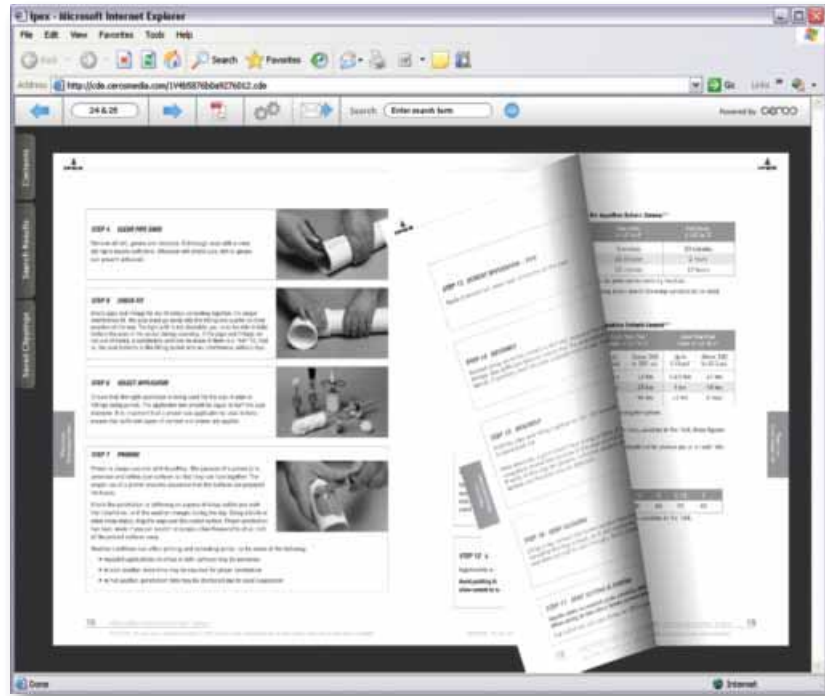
Ipex - Microsoft Internet Explorer

File Edit View Favorites Tools Help

Back Search Favorites

Address http://cde.ceros media.com/1V4b5876bba9276012.cde

Go Links

24 & 25

Search: Enter search term

Powered by ceros

Contents

Search Results

Saved Clippings

STEP 4 CLEAN PIPE ENDS

STEP 5 CHECK FIT

STEP 6 SELECT APPLICATOR

STEP 7 PRIMING

STEP 12 SOLVENT APPLICATION

STEP 14 ASSEMBLY

STEP 15 ASSEMBLY

STEP 16 JOINT CLEANUP

STEP 17 JOINT SETTING & CURING

STEP 17

24

25

Done

Internet